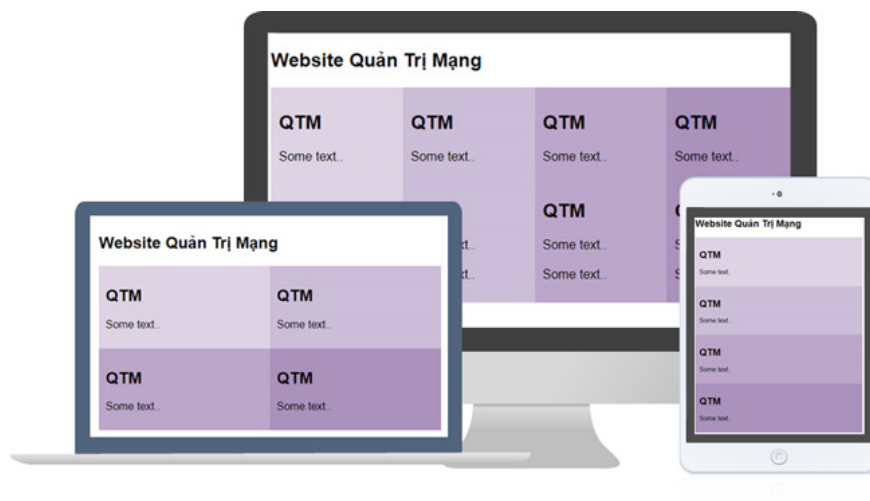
Website Quản Trị Mạng

QTM
Some text..

QTM
Some text..

QTM
Some text..

QTM
Some text..

QTM
Some text..
Some text..

Website Quản Trị Mạng

QTM
Some text..

QTM
Some text..

QTM
Some text..

QTM
Some text..

Website Quản Trị Mạng

QTM
Some text..

QTM
Some text..

QTM
Some text..

QTM
Some text..